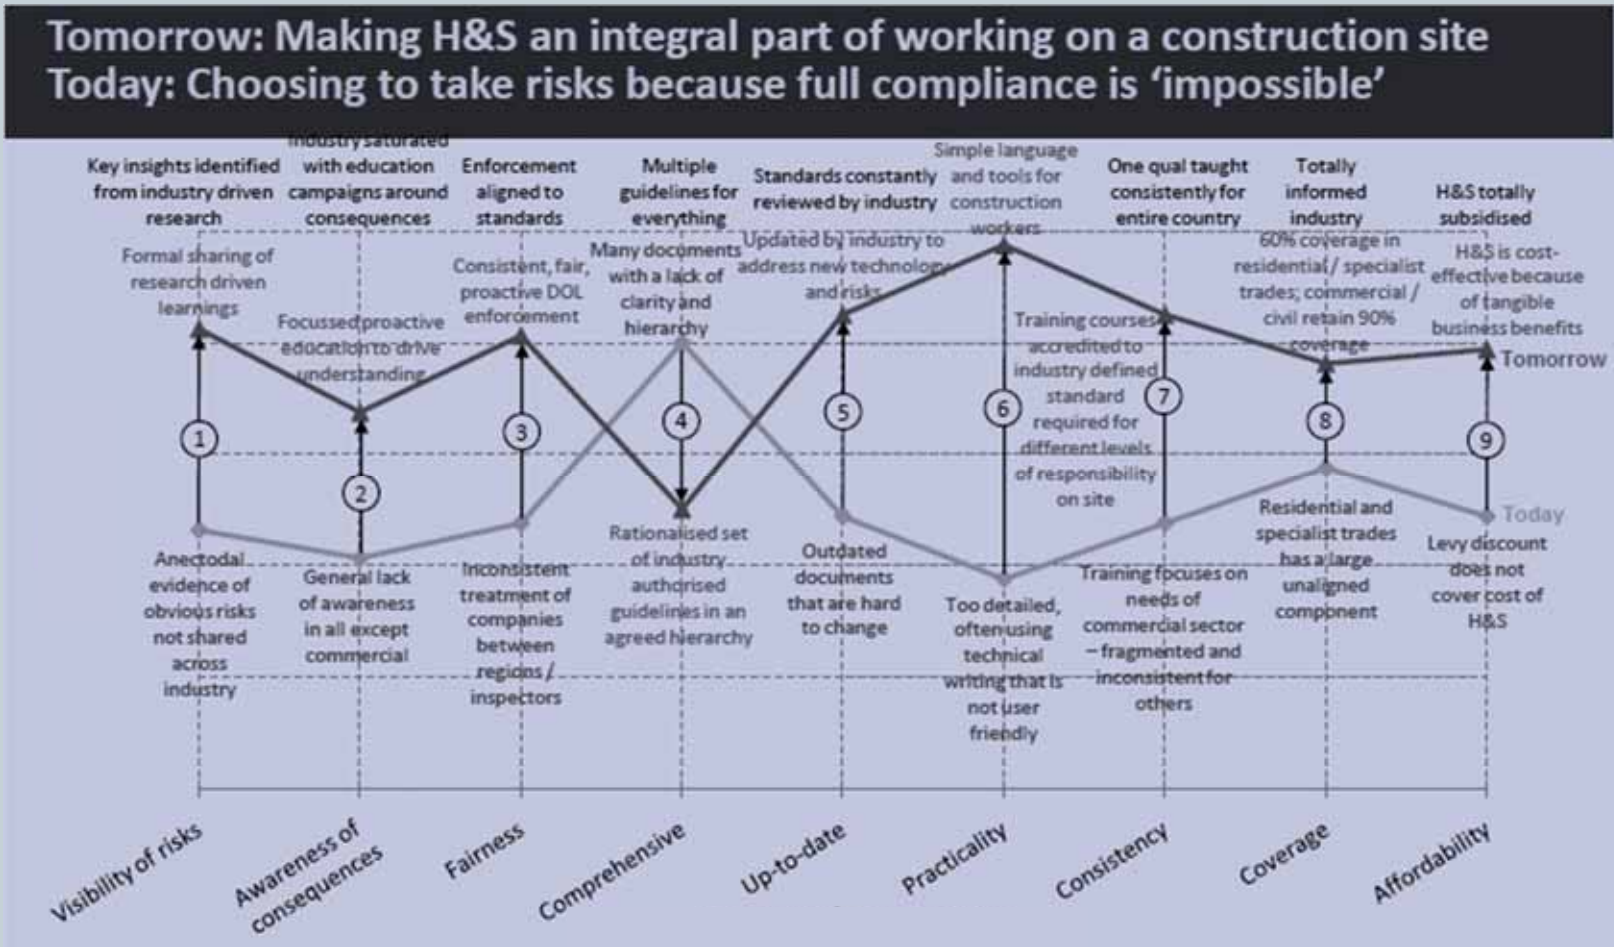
Tomorrow: Making H&S an integral part of working on a construction site
Today: Choosing to take risks because full compliance is 'impossible'

Key insights identified from industry driven research

Industry saturated with education campaigns around consequences

Enforcement aligned to standards

Multiple guidelines for everything

Standards constantly reviewed by industry

Simple language and tools for construction workers

One qual taught consistently for entire country

Totally informed industry

H&S totally subsidised

Formal sharing of research driven learnings

Focussed proactive education to drive understanding

Consistent, fair, proactive DOL enforcement

Many documents with a lack of clarity and hierarchy

Updated by industry to address new technology and risks

Training courses accredited to industry defined standard required for different levels of responsibility on site

60% coverage in residential / specialist trades; commercial / civil retain 90% coverage

H&S is cost-effective because of tangible business benefits

Tomorrow

1

2

3

4

5

6

7

8

9

Today

Anecdotal evidence of obvious risks not shared across industry

General lack of awareness in all except commercial

Inconsistent treatment of companies between regions / inspectors

Rationalised set of industry authorised guidelines in an agreed hierarchy

Outdated documents that are hard to change

Too detailed, often using technical writing that is not user friendly

Training focuses on needs of commercial sector – fragmented and inconsistent for others

Residential and specialist trades has a large unaligned component

Levy discount does not cover cost of H&S

Visibility of risks

Awareness of consequences

Fairness

Comprehensive

Up-to-date

Practicality

Consistency

Coverage

Affordability